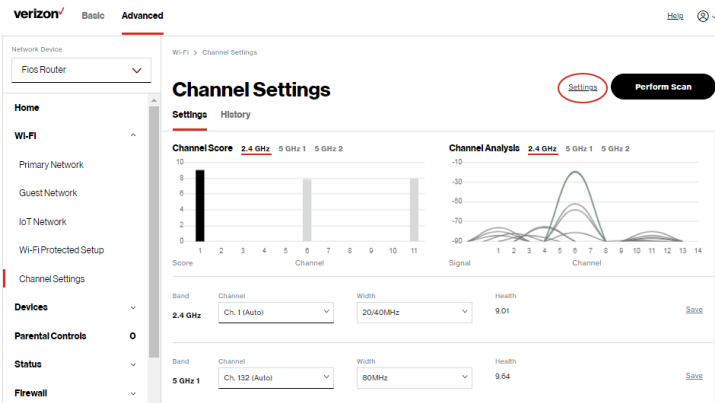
verizon✓ Basic Advanced Help

Network Device
Fios Router

Home
Wi-Fi
Primary Network
Guest Network
IoT Network
Wi-Fi Protected Setup
Channel Settings
Devices
Parental Controls 0
Status
Firewall

Wi-Fi > Channel Settings

Channel Settings

Settings Perform Scan

Settings History

Channel Score 2.4 GHz 5 GHz 1 5 GHz 2

10
8
6
4
2
0
1 2 3 4 5 6 7 8 9 10 11
Score Channel

Channel Analysis 2.4 GHz 5 GHz 1 5 GHz 2

-10
-30
-50
-70
-90
1 2 3 4 5 6 7 8 9 10 11 12 13 14
Signal Channel

| Band | Channel | Width | Health | |
|---|---|---|---|---|
| 2.4 GHz | Ch. 1 (Auto) | 20/40MHz | 9.01 | Save |
| 5 GHz 1 | Ch. 132 (Auto) | 80MHz | 9.64 | Save |